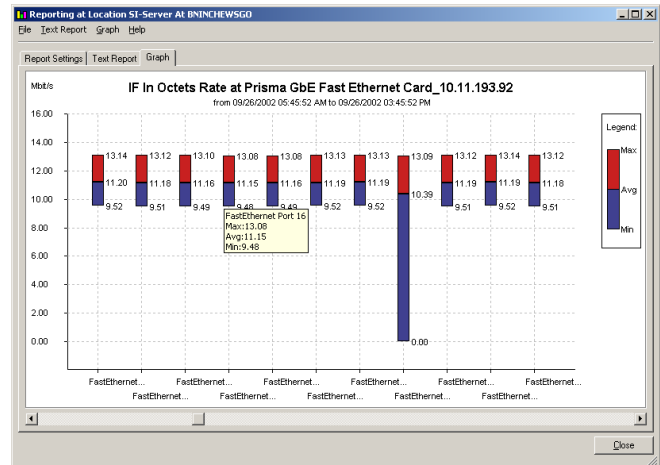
Reporting at Location SI-Server At BNINCHEWSGO

File Text Report Graph Help

Report Settings | Text Report | Graph

Mbit/s

IF In Octets Rate at Prisma GbE Fast Ethernet Card_10.11.193.92

from 09/26/2002 05:45:52 AM to 09/26/2002 03:45:52 PM

16.00
14.00
12.00
10.00
8.00
6.00
4.00
2.00
0.00

13.14
11.20
9.52

13.12
11.18
9.51

13.10
11.16
9.49

13.08
11.15
9.48

13.08
11.16
9.49

13.13
11.19
9.52

13.13
11.19
9.52

13.09
10.39
0.00

13.12
11.19
9.51

13.14
11.19
9.52

13.12
11.18
9.51

FastEthernet Port 16
Max:13.08
Avg:11.15
Min:9.48

FastEthernet... FastEthernet... FastEthernet... FastEthernet... FastEthernet... FastEthernet... FastEthernet... FastEthernet... FastEthernet... FastEthernet... FastEthernet...

Legend:
Max
Avg
Min

Close